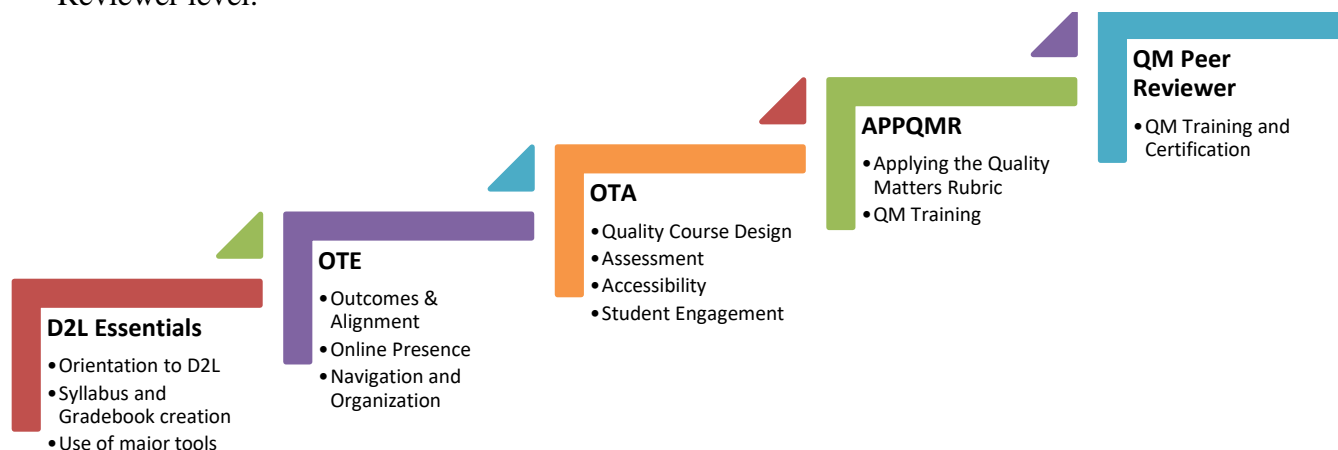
Reviewer level.

D2L Essentials
• Orientation to D2L
• Syllabus and Gradebook creation
• Use of major tools

OTE
• Outcomes & Alignment
• Online Presence
• Navigation and Organization

OTA
• Quality Course Design
• Assessment
• Accessibility
• Student Engagement

APPQMR
• Applying the Quality Matters Rubric
• QM Training

QM Peer Reviewer
• QM Training and Certification